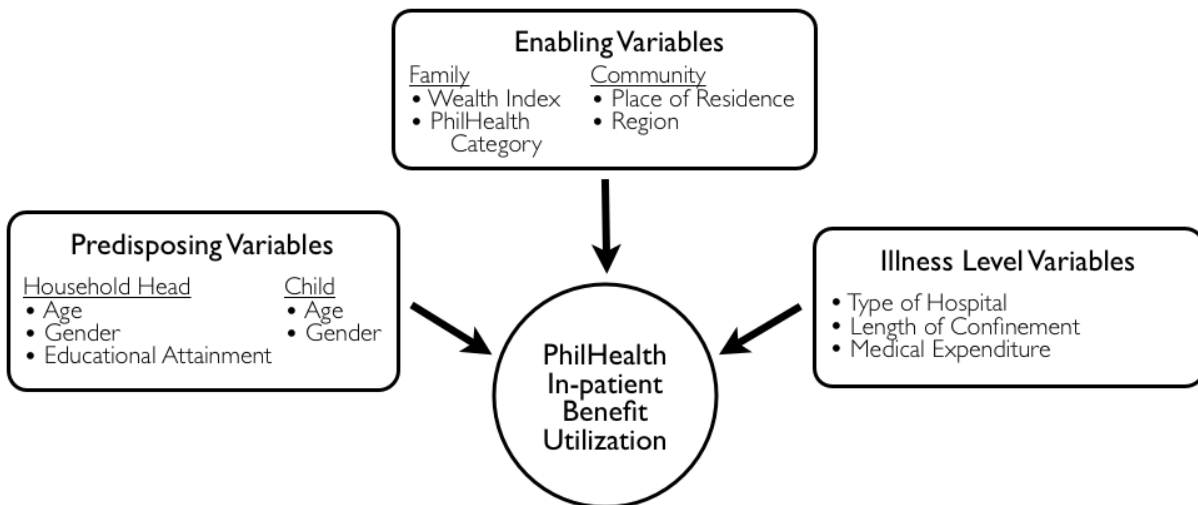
Enabling Variables

Family
• Wealth Index
• PhilHealth Category

Community
• Place of Residence
• Region

Predisposing Variables

Household Head
• Age
• Gender
• Educational Attainment

Child
• Age
• Gender

Illness Level Variables

• Type of Hospital
• Length of Confinement
• Medical Expenditure

PhilHealth In-patient Benefit Utilization